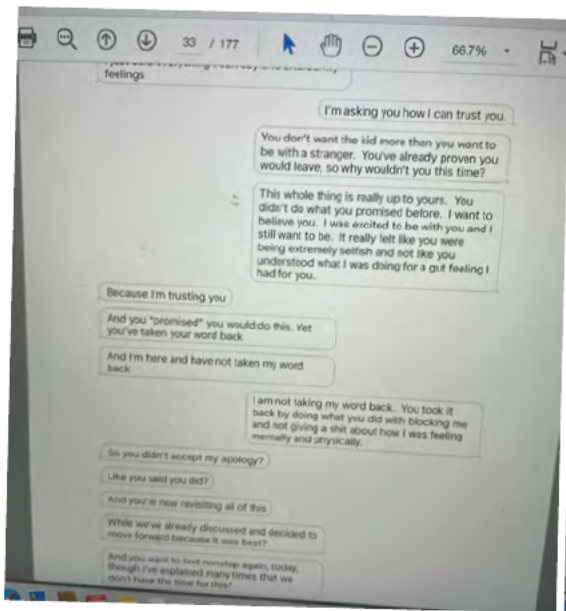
33 / 177

66.7%

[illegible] feelings

I'm asking you how I can trust you.

You don't want the kid more than you want to be with a stranger. You've already proven you would leave, so why wouldn't you this time?

This whole thing is really up to yours. You didn't do what you promised before. I want to believe you. I was excited to be with you and I still want to be. It really felt like you were being extremely selfish and not like you understood what I was doing for a gut feeling I had for you.

Because I'm trusting you

And you "promised" you would do this. Yet you've taken your word back

And I'm here and have not taken my word back

I am not taking my word back. You took it back by doing what you did with blocking me and not giving a shit about how I was feeling mentally and physically.

So you didn't accept my apology?

Like you said you did?

And you're now revisiting all of this

While we've already discussed and decided to move forward because it was best?

And you want to test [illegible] again, today, though I've explained many times that we don't have the time for this!